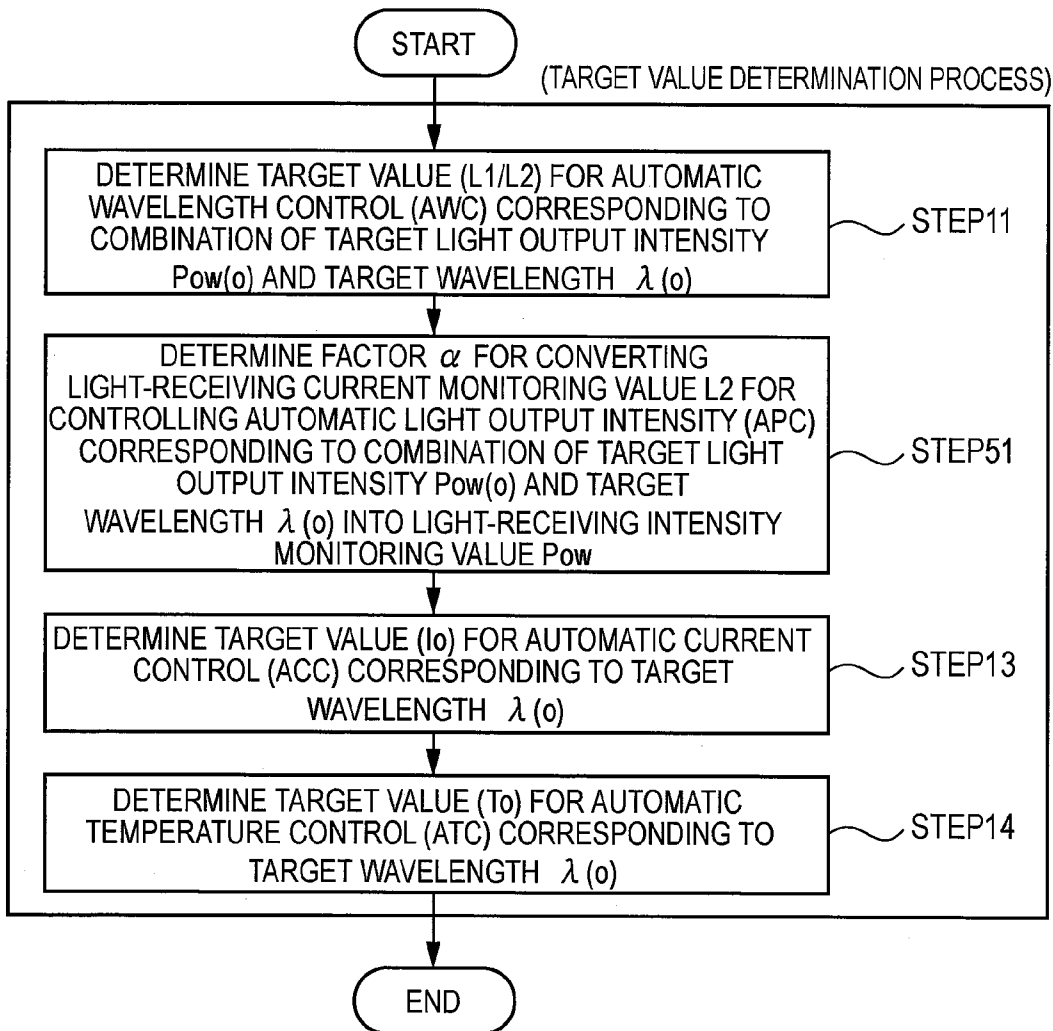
START

(TARGET VALUE DETERMINATION PROCESS)

DETERMINE TARGET VALUE (L1/L2) FOR AUTOMATIC WAVELENGTH CONTROL (AWC) CORRESPONDING TO COMBINATION OF TARGET LIGHT OUTPUT INTENSITY Pow(o) AND TARGET WAVELENGTH $\lambda$(o)

STEP11

DETERMINE FACTOR $\alpha$ FOR CONVERTING LIGHT-RECEIVING CURRENT MONITORING VALUE L2 FOR CONTROLLING AUTOMATIC LIGHT OUTPUT INTENSITY (APC) CORRESPONDING TO COMBINATION OF TARGET LIGHT OUTPUT INTENSITY Pow(o) AND TARGET WAVELENGTH $\lambda$(o) INTO LIGHT-RECEIVING INTENSITY MONITORING VALUE Pow

STEP51

DETERMINE TARGET VALUE (Io) FOR AUTOMATIC CURRENT CONTROL (ACC) CORRESPONDING TO TARGET WAVELENGTH $\lambda$(o)

STEP13

DETERMINE TARGET VALUE (To) FOR AUTOMATIC TEMPERATURE CONTROL (ATC) CORRESPONDING TO TARGET WAVELENGTH $\lambda$(o)

STEP14

END